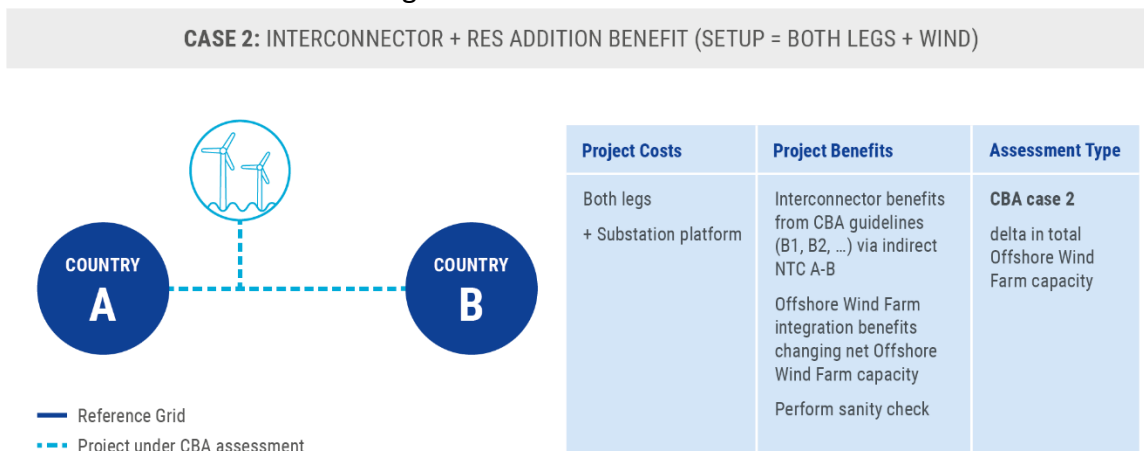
CASE 2: INTERCONNECTOR + RES ADDITION BENEFIT (SETUP = BOTH LEGS + WIND)

COUNTRY A

COUNTRY B

Reference Grid

Project under CBA assessment

| Project Costs | Project Benefits | Assessment Type |
|---|---|---|
| Both legs<br>+ Substation platform | Interconnector benefits from CBA guidelines (B1, B2, …) via indirect NTC A-B<br>Offshore Wind Farm integration benefits changing net Offshore Wind Farm capacity<br>Perform sanity check | **CBA case 2**<br>delta in total Offshore Wind Farm capacity |